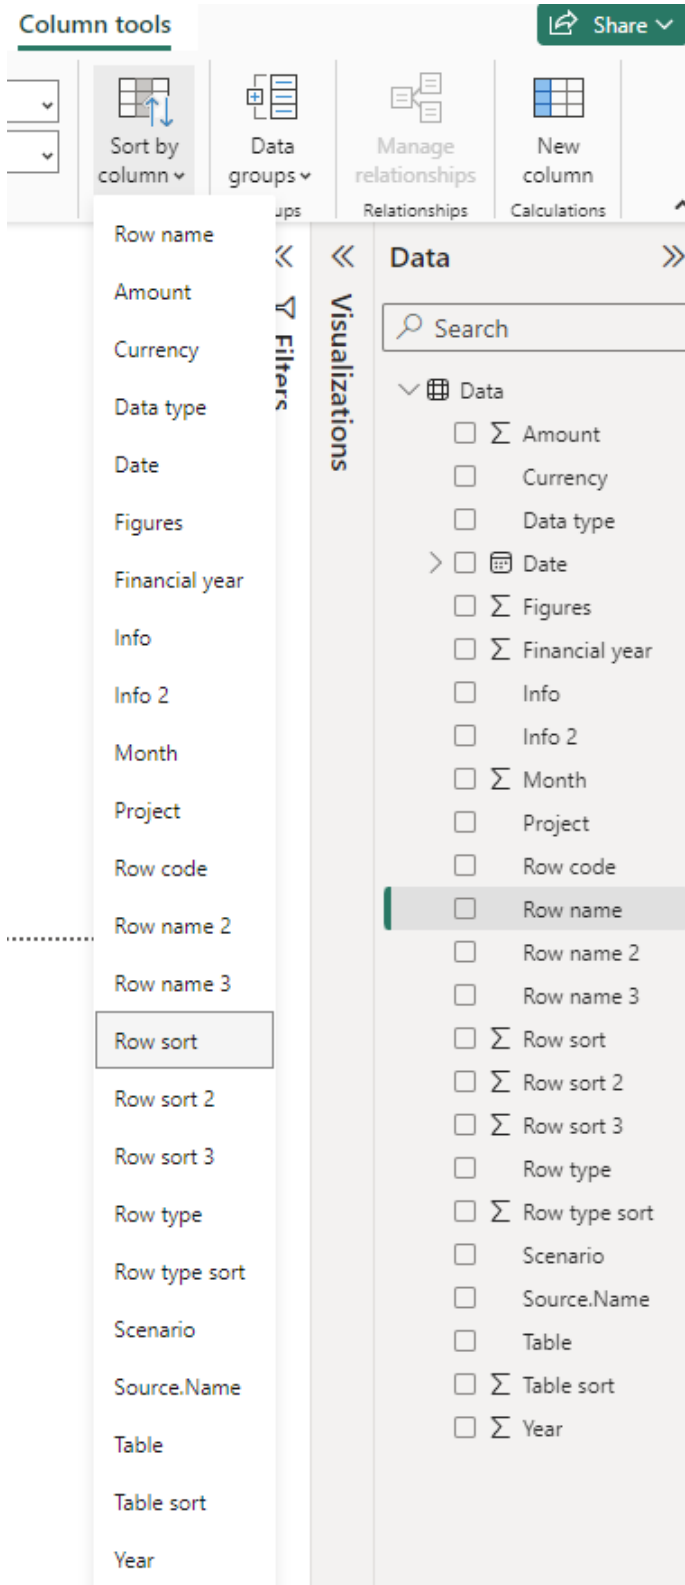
Column tools

Share

Sort by column

Data groups

Manage relationships

New column

ups

Relationships

Calculations

Row name
Amount
Currency
Data type
Date
Figures
Financial year
Info
Info 2
Month
Project
Row code
Row name 2
Row name 3
Row sort
Row sort 2
Row sort 3
Row type
Row type sort
Scenario
Source.Name
Table
Table sort
Year

Filters

Visualizations

Data

Search

Data
Amount
Currency
Data type
Date
Figures
Financial year
Info
Info 2
Month
Project
Row code
Row name
Row name 2
Row name 3
Row sort
Row sort 2
Row sort 3
Row type
Row type sort
Scenario
Source.Name
Table
Table sort
Year